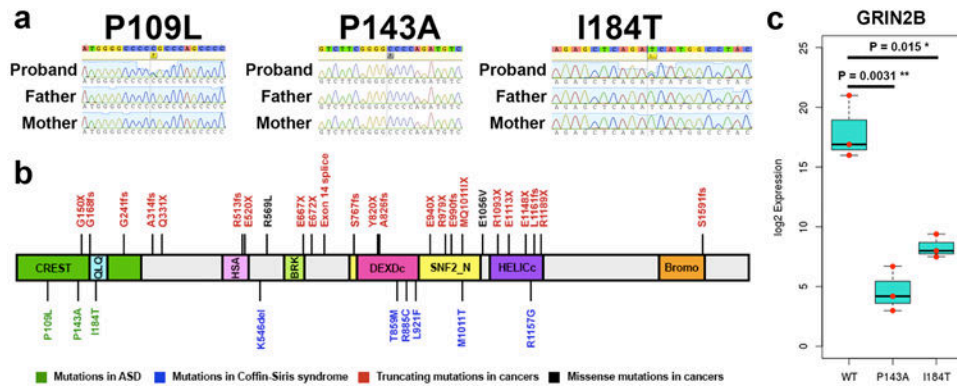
a
P109L
Proband
Father
Mother

P143A
Proband
Father
Mother

I184T
Proband
Father
Mother

c
GRIN2B
P = 0.015 *
P = 0.0031 **
log2 Expression
25
20
15
10
5
0
WT
P143A
I184T

b
G150X
G168fs
G241fs
A314fs
Q331X
R613fs
E520X
R569L
E667X
E672X
Exon 14 splice
S767fs
Y820X
A826fs
E940X
R979X
E990fs
MQ1011IX
E1056V
R1093X
E1113X
E1148X
E1161fs
R1189X
S1591fs

CREST
QLQ
HSA
BRK
DEXDc
SNF2_N
HELICc
Bromo

P109L
P143A
I184T
K546del
T859M
R885C
L921F
M1011T
R1157G

Mutations in ASD
Mutations in Coffin-Siris syndrome
Truncating mutations in cancers
Missense mutations in cancers